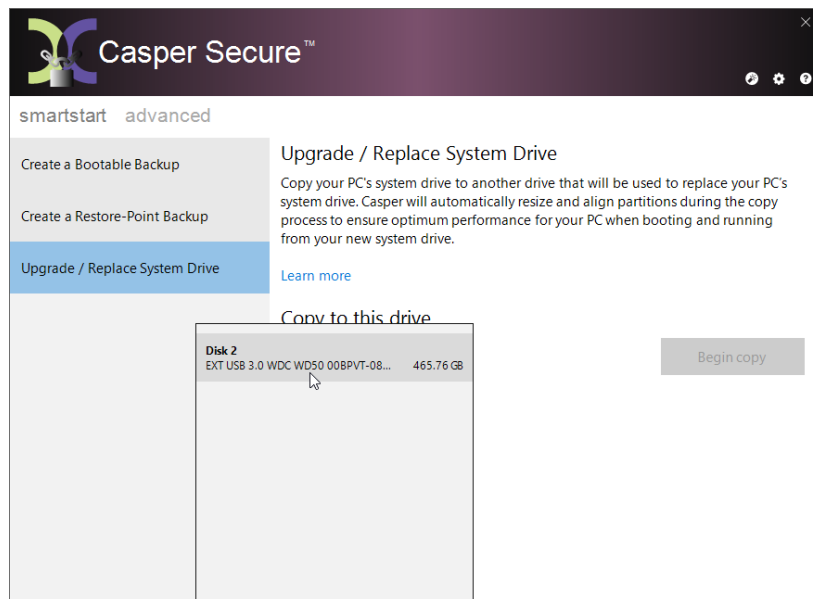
Casper Secure™

smartstart advanced

Create a Bootable Backup

Create a Restore-Point Backup

Upgrade / Replace System Drive

Upgrade / Replace System Drive

Copy your PC's system drive to another drive that will be used to replace your PC's system drive. Casper will automatically resize and align partitions during the copy process to ensure optimum performance for your PC when booting and running from your new system drive.

Learn more

Copy to this drive

Disk 2
EXT USB 3.0 WDC WD50 00BPVT-08... 465.76 GB

Begin copy